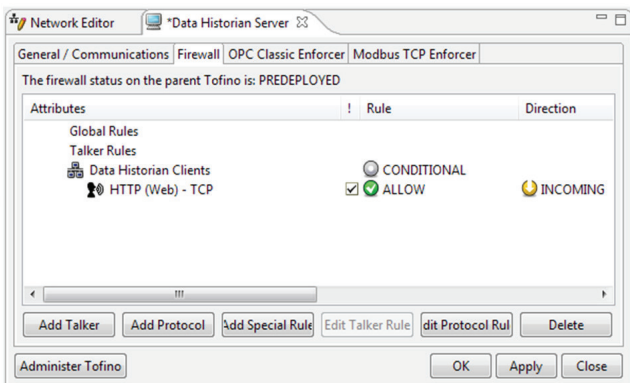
Network Editor | *Data Historian Server

General / Communications | Firewall | OPC Classic Enforcer | Modbus TCP Enforcer

The firewall status on the parent Tofino is: PREDEPLOYED

| Attributes | ! | Rule | Direction |
|---|---|---|---|
| Global Rules | | | |
| Talker Rules | | | |
| Data Historian Clients | | CONDITIONAL | |
| HTTP (Web) - TCP | ☑ | ALLOW | INCOMING |

III

Add Talker | Add Protocol | Add Special Rule | Edit Talker Rule | dit Protocol Rul | Delete

Administer Tofino | OK | Apply | Close